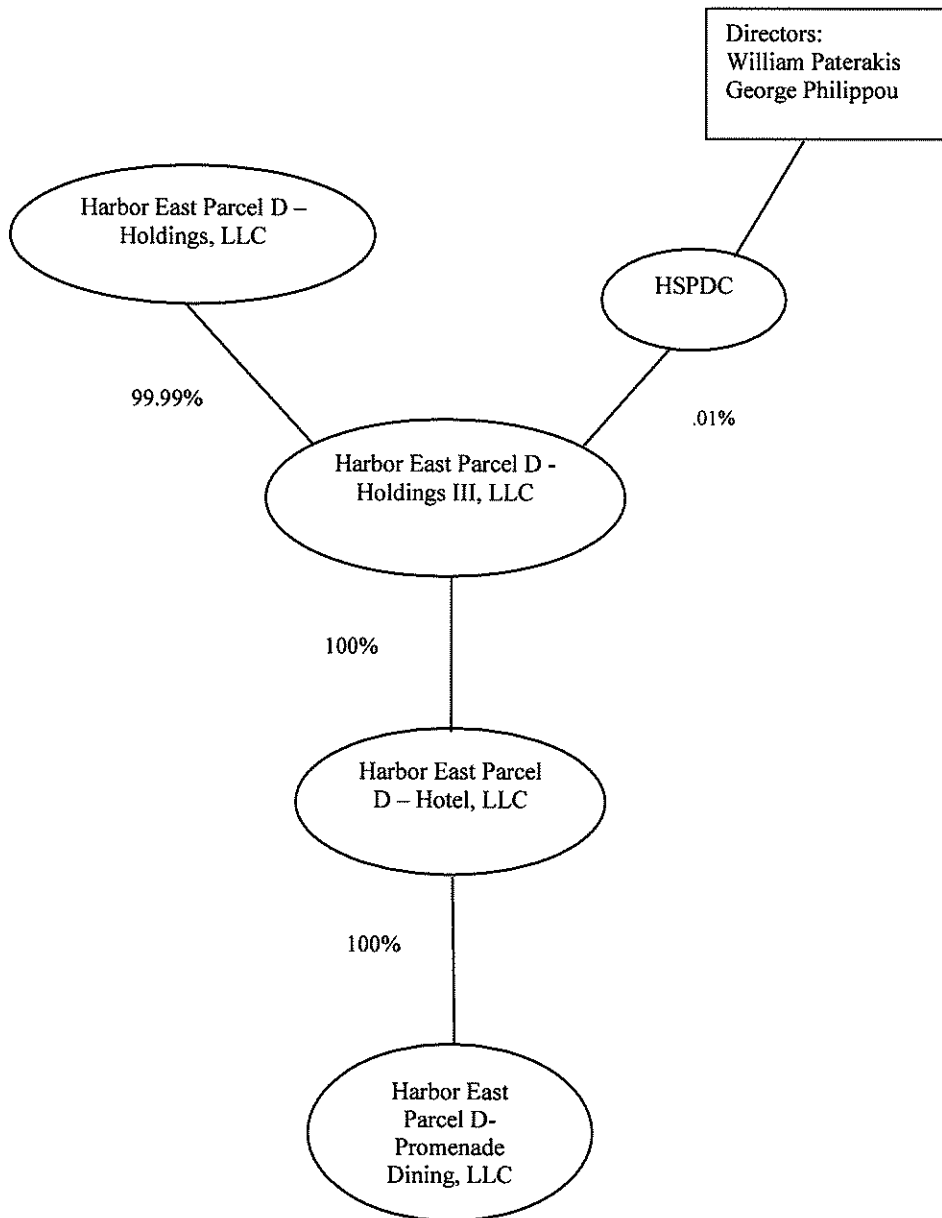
Directors:
William Paterakis
George Philippou

Harbor East Parcel D – Holdings, LLC

HSPDC

99.99%

.01%

Harbor East Parcel D - Holdings III, LLC

100%

Harbor East Parcel D – Hotel, LLC

100%

Harbor East Parcel D- Promenade Dining, LLC